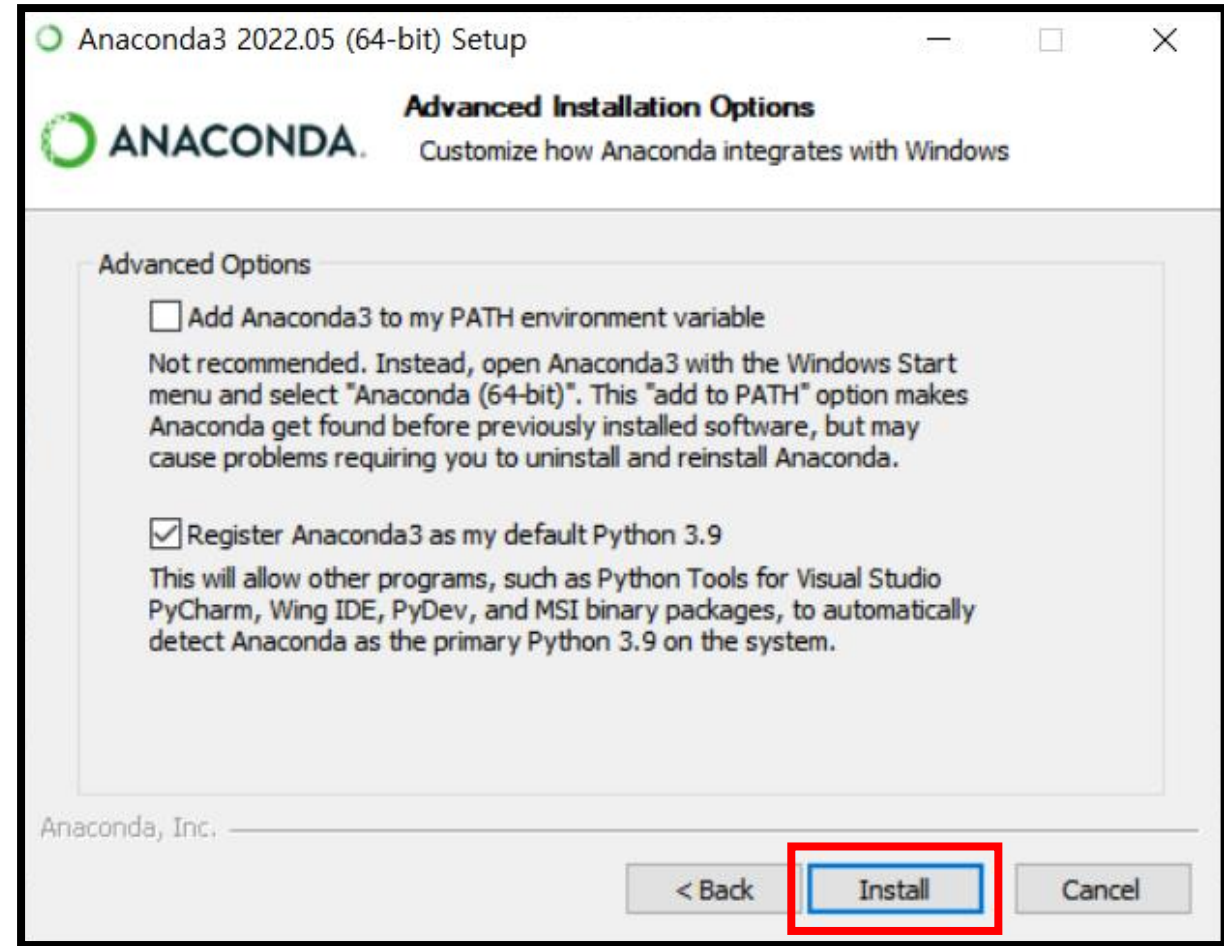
Anaconda3 2022.05 (64-bit) Setup

ANACONDA.

Advanced Installation Options

Customize how Anaconda integrates with Windows

Advanced Options

Add Anaconda3 to my PATH environment variable

Not recommended. Instead, open Anaconda3 with the Windows Start menu and select "Anaconda (64-bit)". This "add to PATH" option makes Anaconda get found before previously installed software, but may cause problems requiring you to uninstall and reinstall Anaconda.

Register Anaconda3 as my default Python 3.9

This will allow other programs, such as Python Tools for Visual Studio PyCharm, Wing IDE, PyDev, and MSI binary packages, to automatically detect Anaconda as the primary Python 3.9 on the system.

Anaconda, Inc.

< Back

Install

Cancel